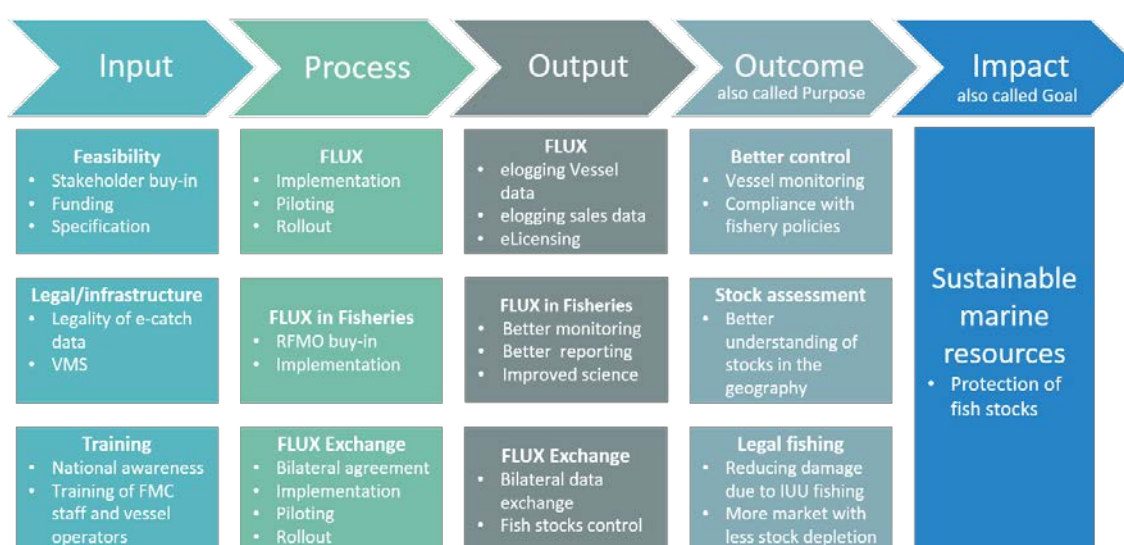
Input

Process

Output

Outcome
also called Purpose

Impact
also called Goal

**Feasibility**
- Stakeholder buy-in
- Funding
- Specification

**FLUX**
- Implementation
- Piloting
- Rollout

**FLUX**
- elogging Vessel data
- elogging sales data
- eLicensing

**Better control**
- Vessel monitoring
- Compliance with fishery policies

**Sustainable marine resources**
- Protection of fish stocks

**Legal/infrastructure**
- Legality of e-catch data
- VMS

**FLUX in Fisheries**
- RFMO buy-in
- Implementation

**FLUX in Fisheries**
- Better monitoring
- Better reporting
- Improved science

**Stock assessment**
- Better understanding of stocks in the geography

**Training**
- National awareness
- Training of FMC staff and vessel operators

**FLUX Exchange**
- Bilateral agreement
- Implementation
- Piloting
- Rollout

**FLUX Exchange**
- Bilateral data exchange
- Fish stocks control

**Legal fishing**
- Reducing damage due to IUU fishing
- More market with less stock depletion